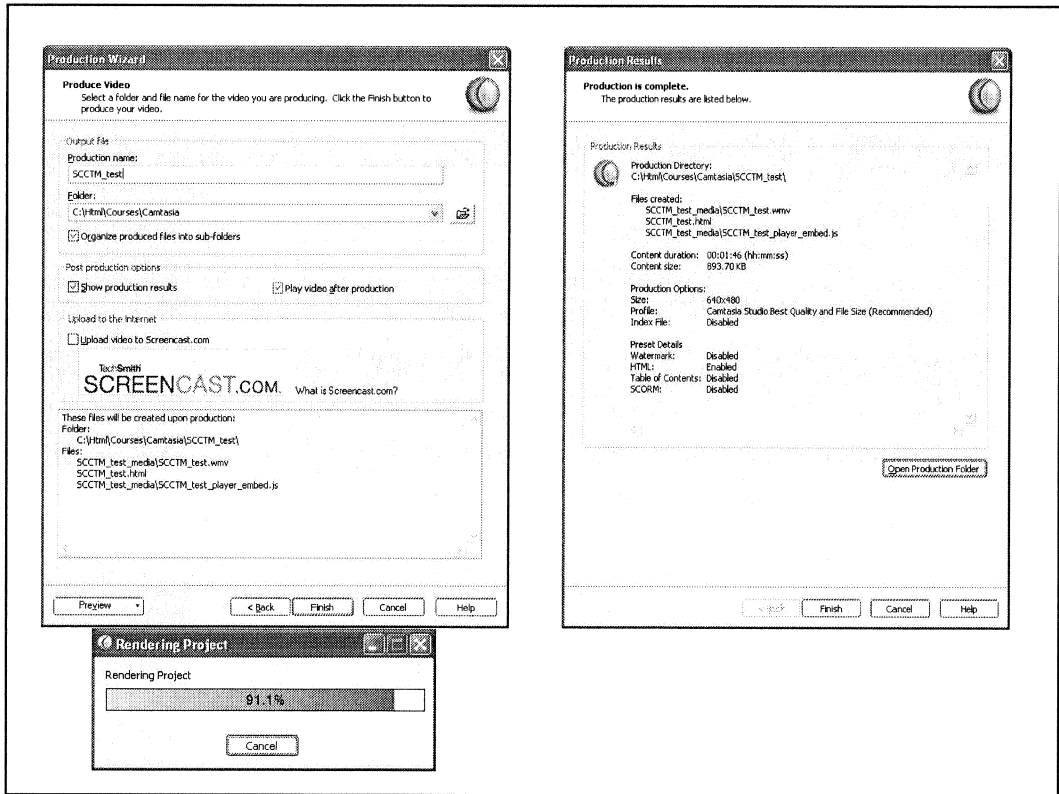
Production Wizard

Produce Video
Select a folder and file name for the video you are producing. Click the Finish button to produce your video.

Output file
Production name:
SCCTM_test
Folder:
C:\Html\Courses\Camtasia
Organize produced files into sub-folders

Post production options
Show production results
Play video after production

Upload to the Internet
Upload video to Screencast.com
TechSmith
SCREENCAST.COM What is Screencast.com?

These files will be created upon production:
Folder:
C:\Html\Courses\Camtasia\SCCTM_test\
Files:
SCCTM_test_media\SCCTM_test.wmv
SCCTM_test.html
SCCTM_test_media\SCCTM_test_player_embed.js

Preview
< Back
Finish
Cancel
Help

Rendering Project
Rendering Project
91.1%
Cancel

Production Results

Production is complete.
The production results are listed below.

Production Results
Production Directory:
C:\Html\Courses\Camtasia\SCCTM_test\

Files created:
SCCTM_test_media\SCCTM_test.wmv
SCCTM_test.html
SCCTM_test_media\SCCTM_test_player_embed.js

Content duration: 00:01:46 (hh:mm:ss)
Content size: 893.70 KB

Production Options:
Size: 640x480
Profile: Camtasia Studio Best Quality and File Size (Recommended)
Index File: Disabled

Preset Details
Watermark: Disabled
HTML: Enabled
Table of Contents: Disabled
SCORM: Disabled

Open Production Folder

< Back
Finish
Cancel
Help